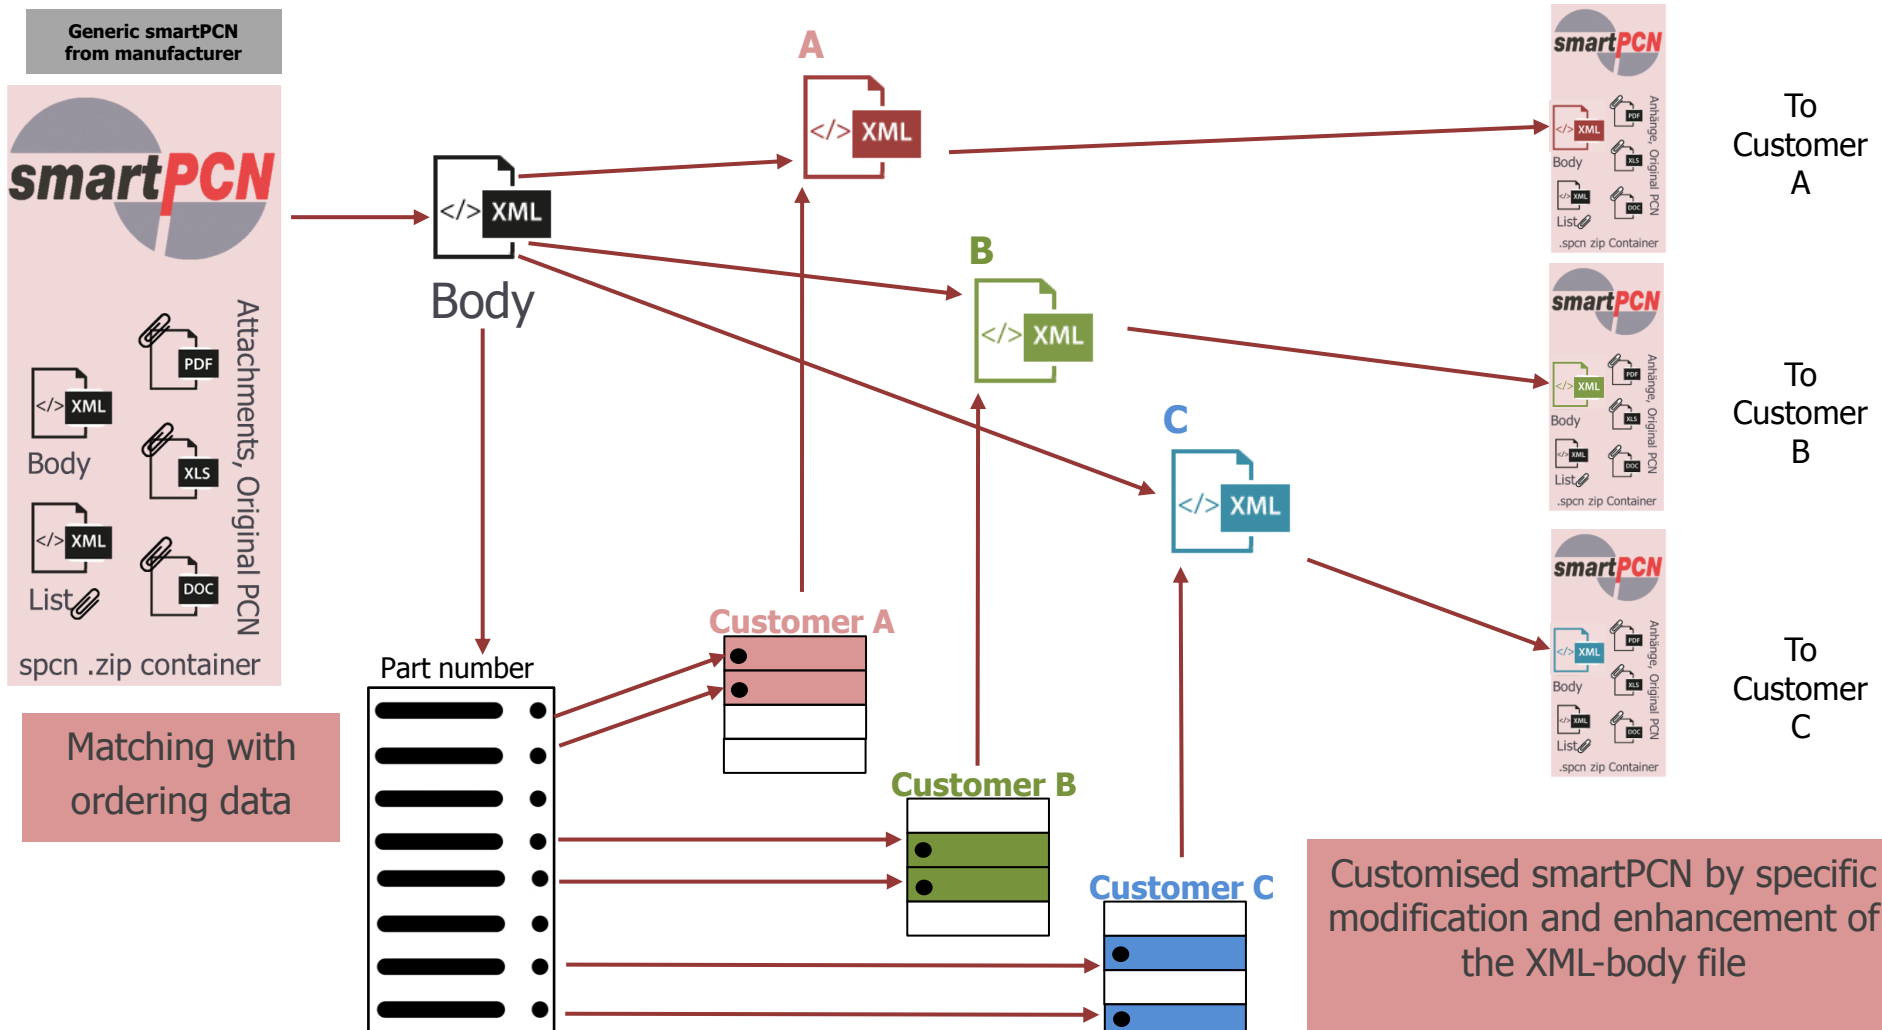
Generic smartPCN from manufacturer

smartPCN

</> XML
Body

</> XML
List

PDF
XLS
DOC

Attachments, Original PCN

spcn .zip container

Matching with ordering data

</> XML
Body

A
</> XML

B
</> XML

C
</> XML

Part number

Customer A

Customer B

Customer C

smartPCN
</> XML
Body
</> XML
List
PDF
XLS
DOC
Anhänge, Original PCN
.spcn zip Container

To Customer A

smartPCN
</> XML
Body
</> XML
List
PDF
XLS
DOC
Anhänge, Original PCN
.spcn zip Container

To Customer B

smartPCN
</> XML
Body
</> XML
List
PDF
XLS
DOC
Anhänge, Original PCN
.spcn zip Container

To Customer C

Customised smartPCN by specific modification and enhancement of the XML-body file